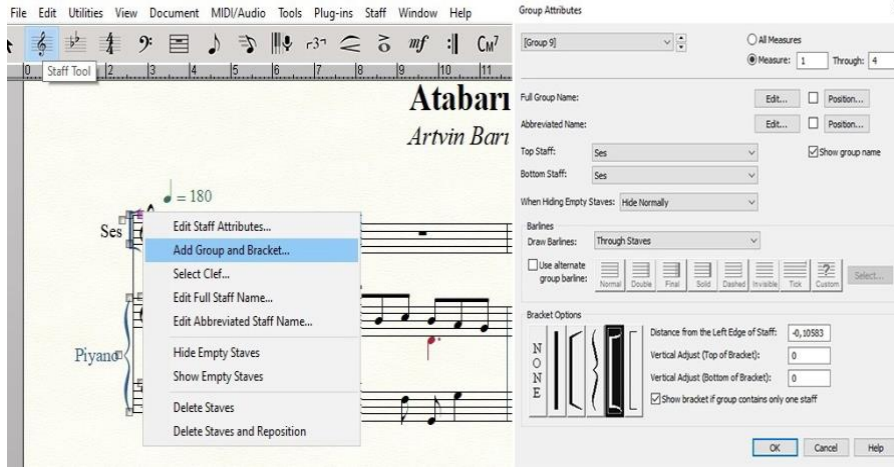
File Edit Utilities View Document MIDI/Audio Tools Plug-ins Staff Window Help

$mf$ $C_{M}^{7}$

0 Staff Tool 2 3 4 5 6 7 8 9 10 11

Atabarı

Artvin Barı

$♩ = 180$

Ses

Piyano

Edit Staff Attributes...
Add Group and Bracket...
Select Clef...
Edit Full Staff Name...
Edit Abbreviated Staff Name...
Hide Empty Staves
Show Empty Staves
Delete Staves
Delete Staves and Reposition

Group Attributes

[Group 9]

All Measures
Measure: 1 Through: 4

Full Group Name: Edit... Position...
Abbreviated Name: Edit... Position...
Top Staff: Ses
Show group name
Bottom Staff: Ses

When Hiding Empty Staves: Hide Normally

Barlines
Draw Barlines: Through Staves
Use alternate group barline:
Normal Double Final Solid Dashed Invisible Tick Custom
Select...

Bracket Options
NONE
Distance from the Left Edge of Staff: -0,10583
Vertical Adjust (Top of Bracket): 0
Vertical Adjust (Bottom of Bracket): 0
Show bracket if group contains only one staff

OK Cancel Help